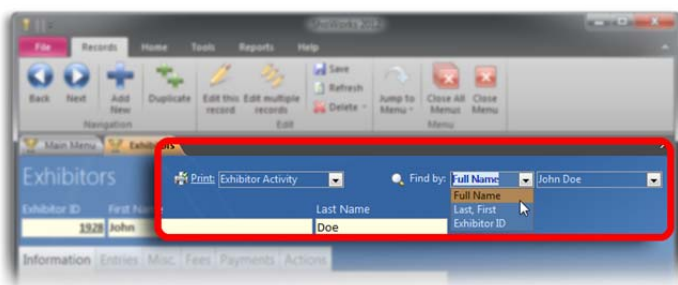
ShoWorks 2012

File Records Home Tools Reports Help

Back Next Add New Duplicate Edit this record Edit multiple records Save Refresh Delete Jump to Menu Close All Menus Close Menu

Navigation Edit Menu

Main Menu Exhibitors

Exhibitors

Exhibitor ID First Name
1928 John

Print: Exhibitor Activity

Find by: Full Name John Doe
Full Name
Last, First
Exhibitor ID

Last Name
Doe

Information Entries Misc Fees Payments Actions